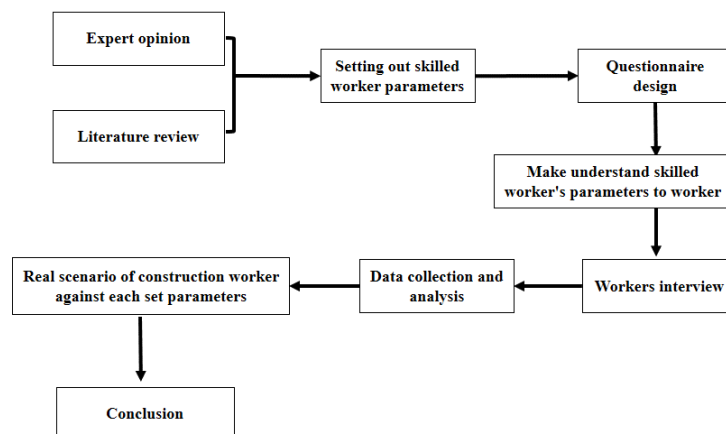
Expert opinion

Literature review

Setting out skilled worker parameters

Questionnaire design

Make understand skilled worker's parameters to worker

Workers interview

Data collection and analysis

Real scenario of construction worker against each set parameters

Conclusion